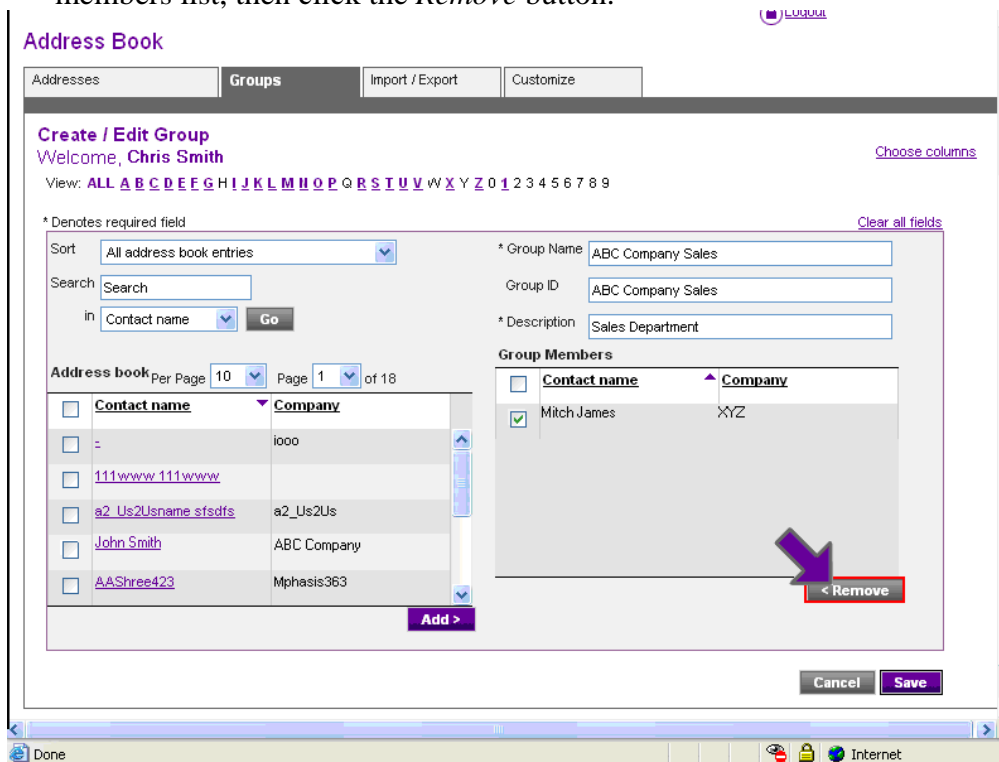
members list, then click the Remove button.

Logout

Address Book

Addresses | Groups | Import / Export | Customize

Create / Edit Group
Welcome, Chris Smith

Choose columns

View: ALL A B C D E F G H I J K L M N O P Q R S T U V W X Y Z 0 1 2 3 4 5 6 7 8 9

* Denotes required field

Clear all fields

Sort All address book entries

Search Search

in Contact name Go

Address book Per Page 10 Page 1 of 18

| | Contact name | Company |
|---|---|---|
| ☐ | - | iooo |
| ☐ | 111www 111www | |
| ☐ | a2_Us2Usname sfsdfs | a2_Us2Us |
| ☐ | John Smith | ABC Company |
| ☐ | AAShree423 | Mphasis363 |

Add >

* Group Name ABC Company Sales

Group ID ABC Company Sales

* Description Sales Department

Group Members

| | Contact name | Company |
|---|---|---|
| ☑ | Mitch James | XYZ |

< Remove

Cancel Save

Done

Internet